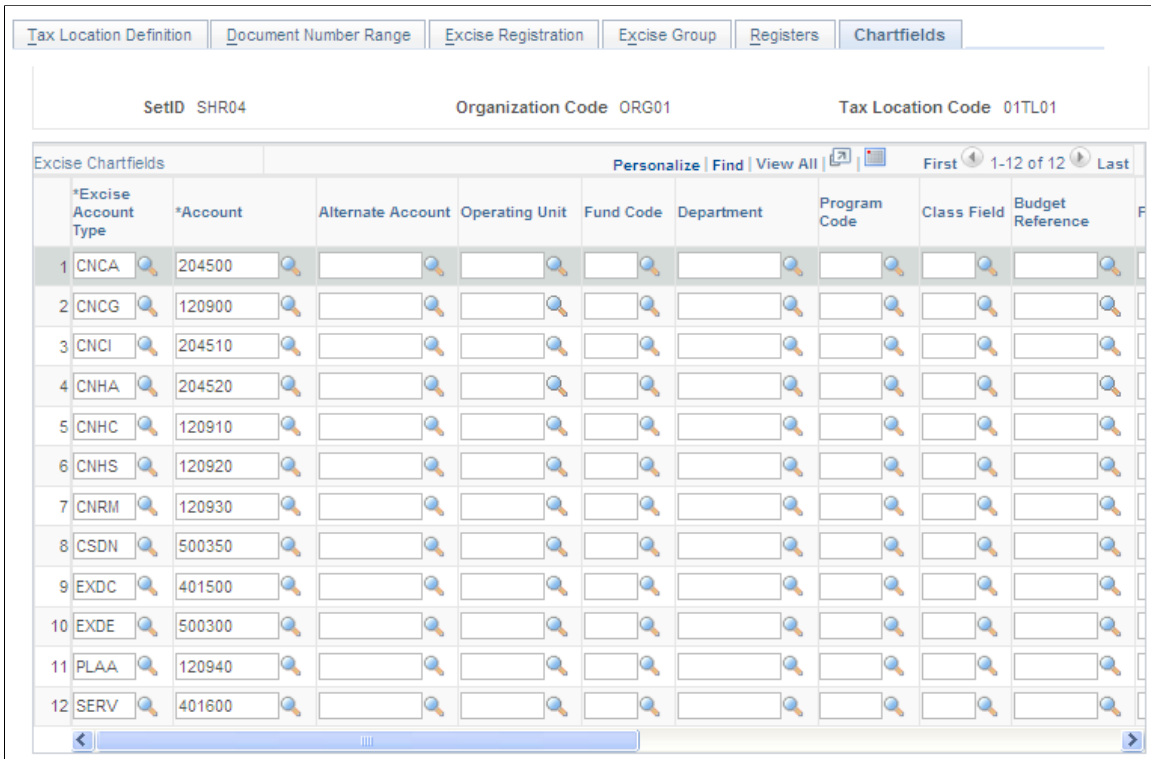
Tax Location Definition | Document Number Range | Excise Registration | Excise Group | Registers | Chartfields

SetID SHR04 Organization Code ORG01 Tax Location Code 01TL01

Excise Chartfields Personalize | Find | View All First 1-12 of 12 Last

| | *Excise Account Type | *Account | Alternate Account | Operating Unit | Fund Code | Department | Program Code | Class Field | Budget Reference | F |
|---|---|---|---|---|---|---|---|---|---|---|
| 1 | CNCA | 204500 | | | | | | | | |
| 2 | CNCG | 120900 | | | | | | | | |
| 3 | CNCI | 204510 | | | | | | | | |
| 4 | CNHA | 204520 | | | | | | | | |
| 5 | CNHC | 120910 | | | | | | | | |
| 6 | CNHS | 120920 | | | | | | | | |
| 7 | CNRM | 120930 | | | | | | | | |
| 8 | CSDN | 500350 | | | | | | | | |
| 9 | EXDC | 401500 | | | | | | | | |
| 10 | EXDE | 500300 | | | | | | | | |
| 11 | PLAA | 120940 | | | | | | | | |
| 12 | SERV | 401600 | | | | | | | | |